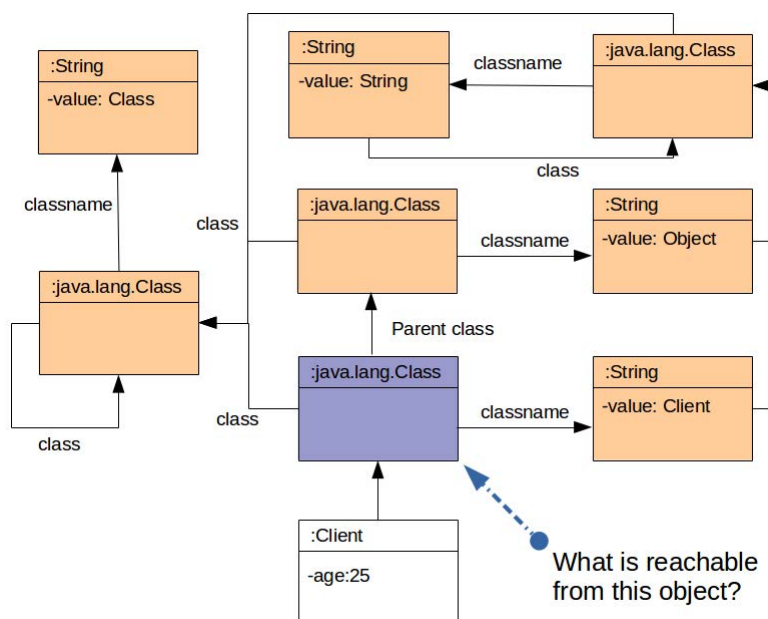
:String

-value: Class

classname

:java.lang.Class

class

:String

-value: String

classname

:java.lang.Class

class

class

:java.lang.Class

classname

:String

-value: Object

Parent class

class

:java.lang.Class

classname

:String

-value: Client

:Client

-age:25

What is reachable from this object?